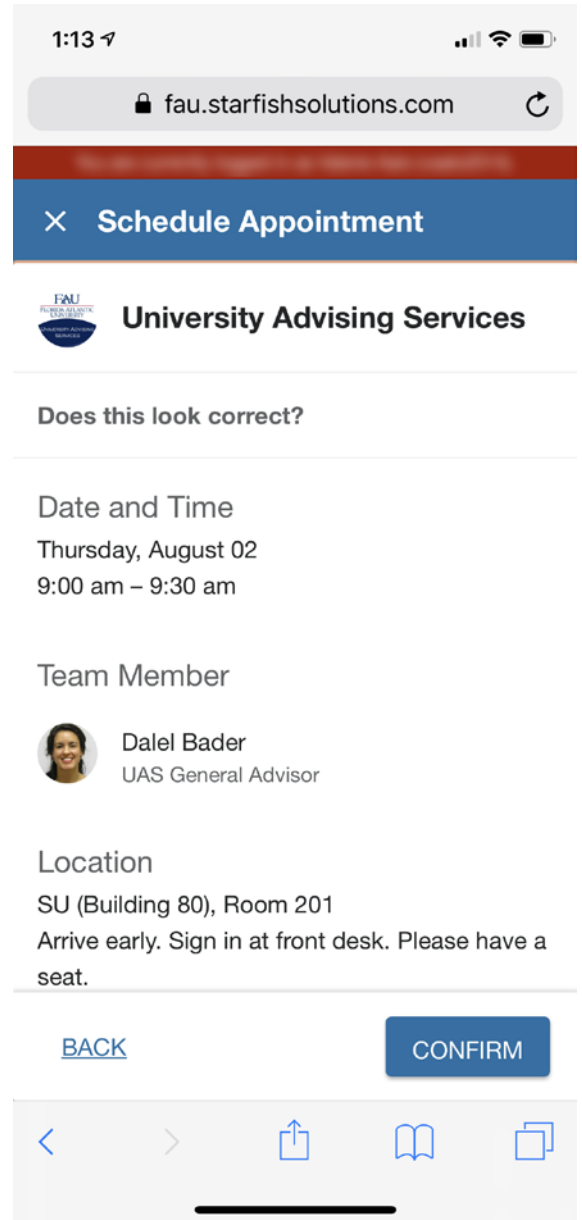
1:13

fau.starfishsolutions.com

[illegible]

× Schedule Appointment

FAU FLORIDA ATLANTIC UNIVERSITY UNIVERSITY ADVISING SERVICES

University Advising Services

Does this look correct?

Date and Time

Thursday, August 02

9:00 am – 9:30 am

Team Member

Dalel Bader

UAS General Advisor

Location

SU (Building 80), Room 201

Arrive early. Sign in at front desk. Please have a seat.

BACK

CONFIRM